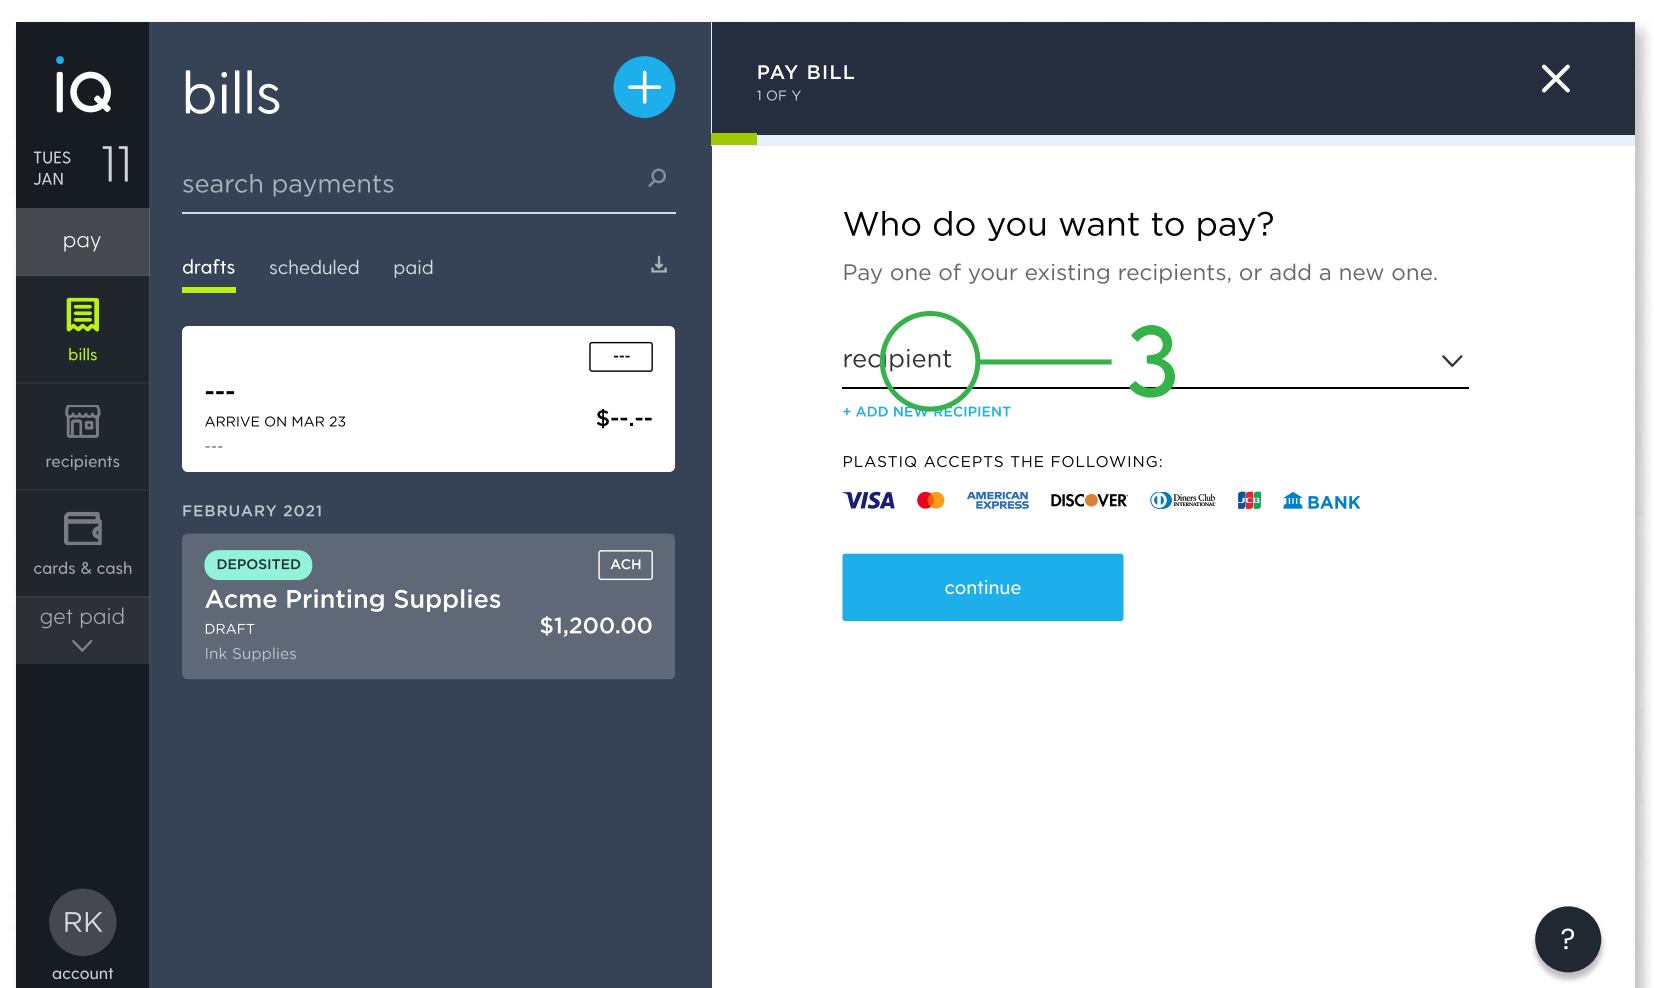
iQ

TUES JAN 11

pay

bills

recipients

cards & cash

get paid

RK
account

bills

search payments

drafts scheduled paid

---

---
ARRIVE ON MAR 23
---
$--.--

FEBRUARY 2021

DEPOSITED
ACH
Acme Printing Supplies
DRAFT
Ink Supplies
$1,200.00

PAY BILL
1 OF Y

Who do you want to pay?

Pay one of your existing recipients, or add a new one.

recipient

3

+ ADD NEW RECIPIENT

PLASTIQ ACCEPTS THE FOLLOWING:

VISA AMERICAN EXPRESS DISCOVER Diners Club INTERNATIONAL JCB BANK

continue

?